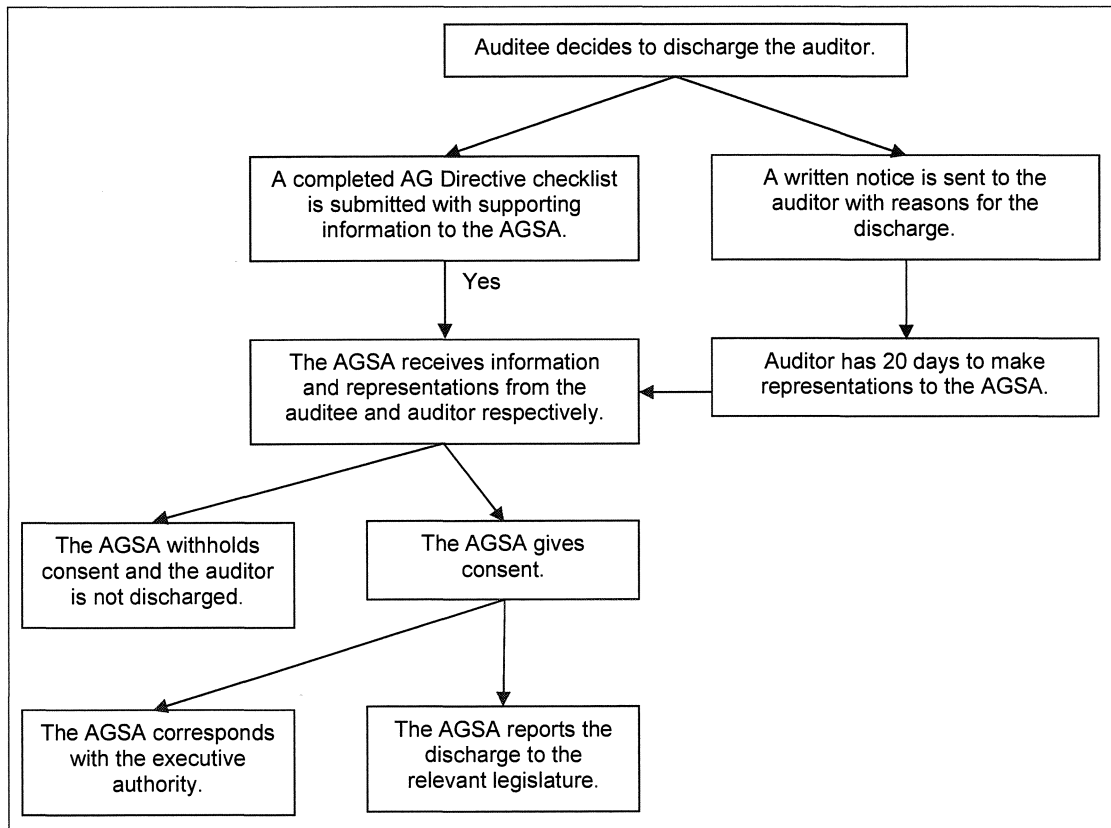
Auditee decides to discharge the auditor.

A completed AG Directive checklist is submitted with supporting information to the AGSA.

A written notice is sent to the auditor with reasons for the discharge.

Yes

The AGSA receives information and representations from the auditee and auditor respectively.

Auditor has 20 days to make representations to the AGSA.

The AGSA withholds consent and the auditor is not discharged.

The AGSA gives consent.

The AGSA corresponds with the executive authority.

The AGSA reports the discharge to the relevant legislature.